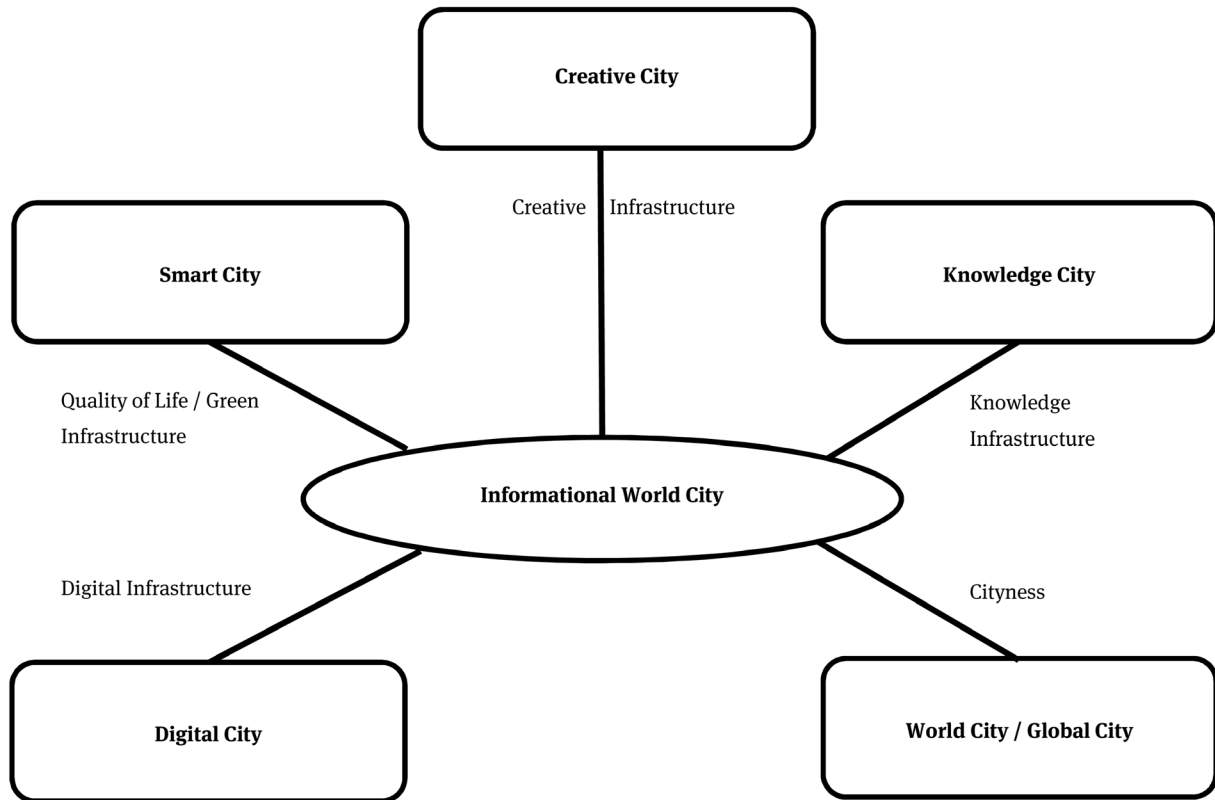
Creative City

Creative Infrastructure

Smart City

Knowledge City

Quality of Life / Green Infrastructure

Knowledge Infrastructure

Informational World City

Digital Infrastructure

Cityness

Digital City

World City / Global City